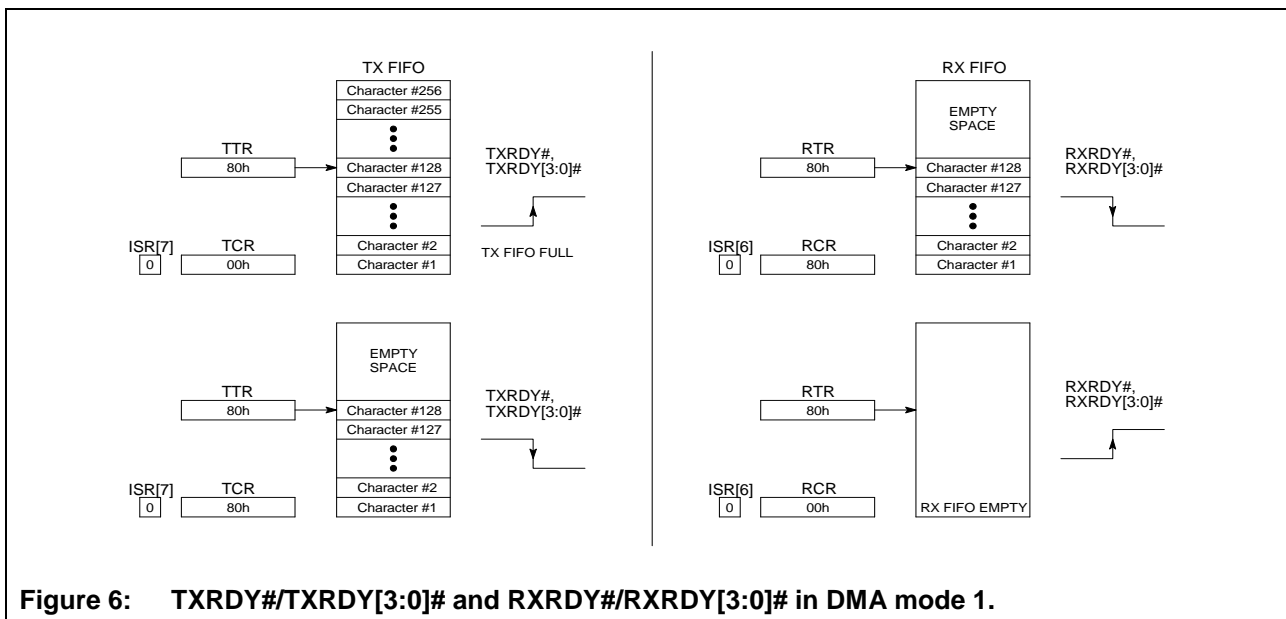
TX FIFO
Character #256
Character #255
TTR
80h
Character #128
Character #127
TXRDY#, TXRDY[3:0]#
ISR[7]
0
TCR
00h
Character #2
Character #1
TX FIFO FULL

EMPTY SPACE
TTR
80h
Character #128
Character #127
TXRDY#, TXRDY[3:0]#
ISR[7]
0
TCR
80h
Character #2
Character #1

RX FIFO
EMPTY SPACE
RTR
80h
Character #128
Character #127
RXRDY#, RXRDY[3:0]#
ISR[6]
0
RCR
80h
Character #2
Character #1

RTR
80h
RXRDY#, RXRDY[3:0]#
ISR[6]
0
RCR
00h
RX FIFO EMPTY

Figure 6: TXRDY#/TXRDY[3:0]# and RXRDY#/RXRDY[3:0]# in DMA mode 1.